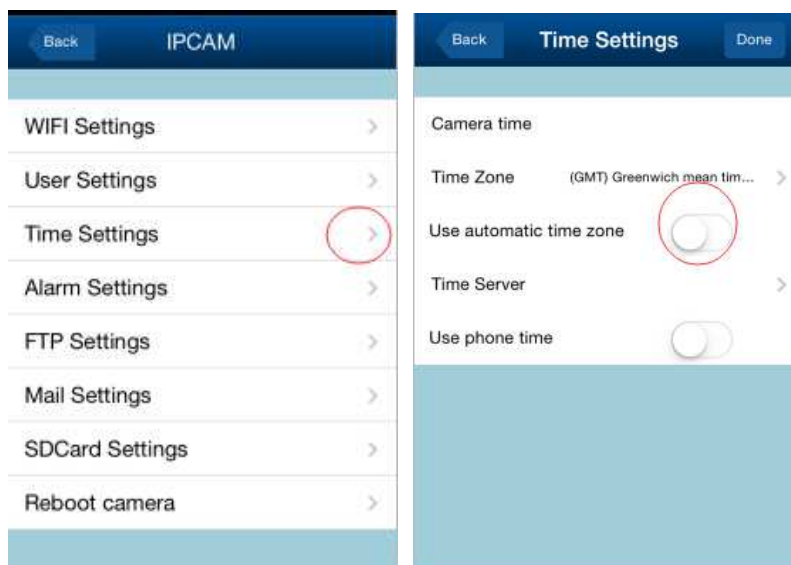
Back IPCAM

WIFI Settings

User Settings

Time Settings

Alarm Settings

FTP Settings

Mail Settings

SDCard Settings

Reboot camera

Back Time Settings Done

Camera time

Time Zone (GMT) Greenwich mean tim...

Use automatic time zone

Time Server

Use phone time